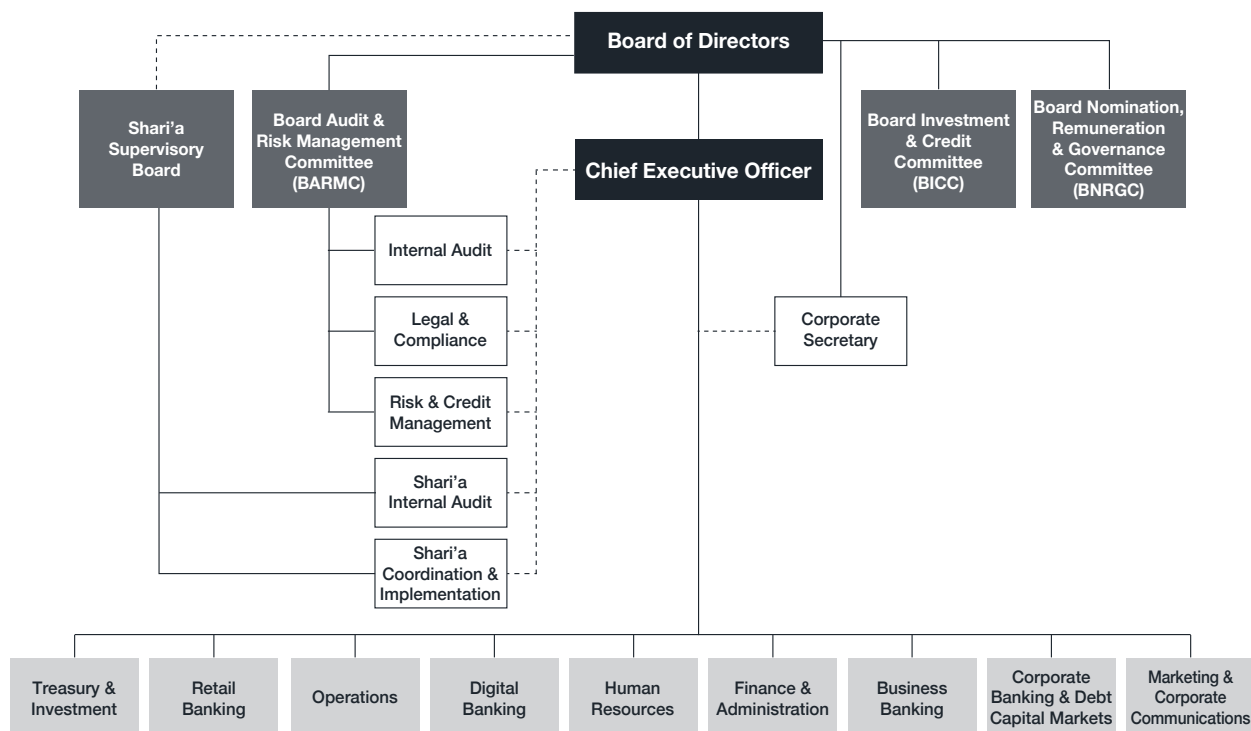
Board of Directors

Shari'a Supervisory Board

Board Audit & Risk Management Committee (BARMC)

Chief Executive Officer

Board Investment & Credit Committee (BICC)

Board Nomination, Remuneration & Governance Committee (BNRGC)

Internal Audit

Legal & Compliance

Risk & Credit Management

Shari'a Internal Audit

Shari'a Coordination & Implementation

Corporate Secretary

Treasury & Investment

Retail Banking

Operations

Digital Banking

Human Resources

Finance & Administration

Business Banking

Corporate Banking & Debt Capital Markets

Marketing & Corporate Communications